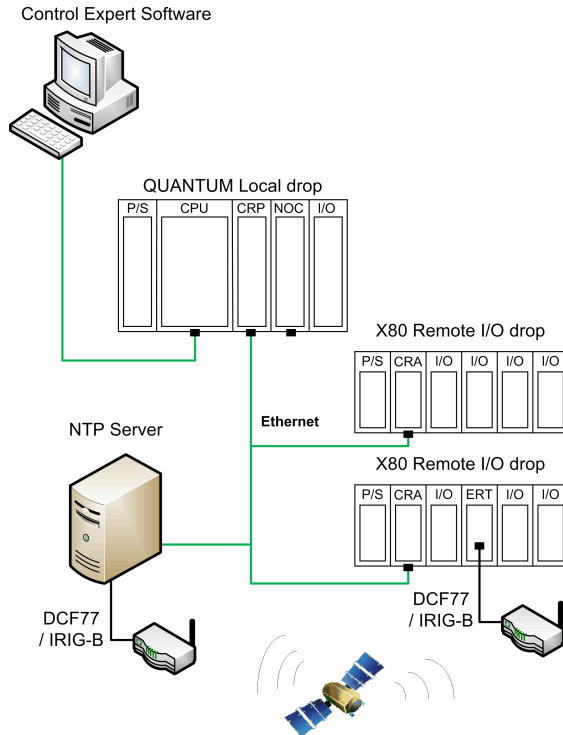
Control Expert Software

QUANTUM Local drop

P/S CPU CRP NOC I/O

X80 Remote I/O drop

P/S CRA I/O I/O I/O I/O

Ethernet

NTP Server

X80 Remote I/O drop

P/S CRA I/O ERT I/O I/O

DCF77 / IRIG-B

DCF77 / IRIG-B